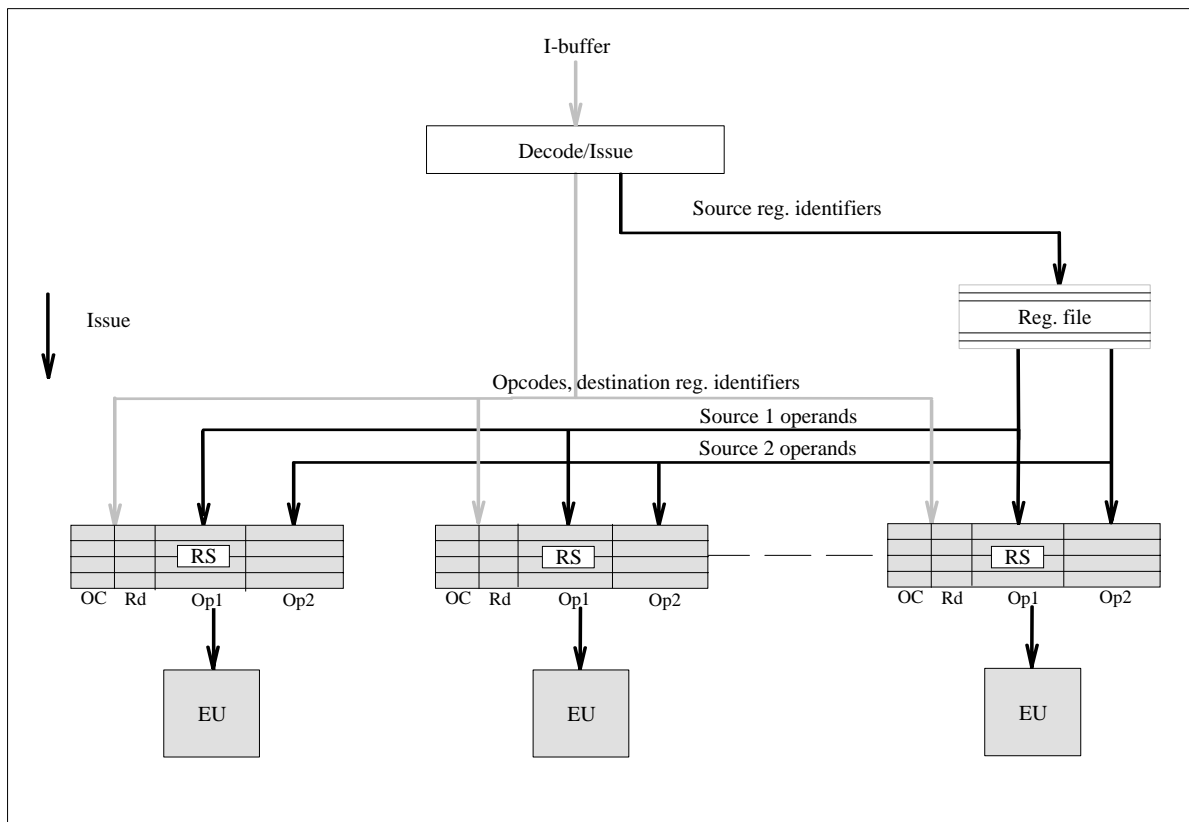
I-buffer

Decode/Issue

Source reg. identifiers

Issue

Reg. file

Opcodes, destination reg. identifiers

Source 1 operands

Source 2 operands

RS

OC Rd Op1 Op2

EU

RS

OC Rd Op1 Op2

EU

RS

OC Rd Op1 Op2

EU